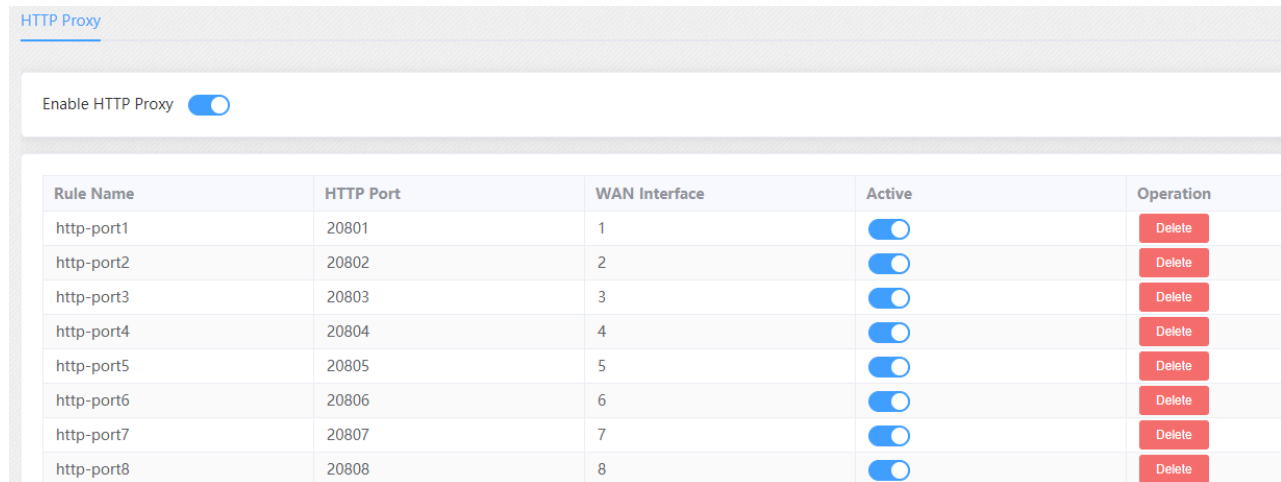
HTTP Proxy

Enable HTTP Proxy

| Rule Name | HTTP Port | WAN Interface | Active | Operation |
|---|---|---|---|---|
| http-port1 | 20801 | 1 | | Delete |
| http-port2 | 20802 | 2 | | Delete |
| http-port3 | 20803 | 3 | | Delete |
| http-port4 | 20804 | 4 | | Delete |
| http-port5 | 20805 | 5 | | Delete |
| http-port6 | 20806 | 6 | | Delete |
| http-port7 | 20807 | 7 | | Delete |
| http-port8 | 20808 | 8 | | Delete |